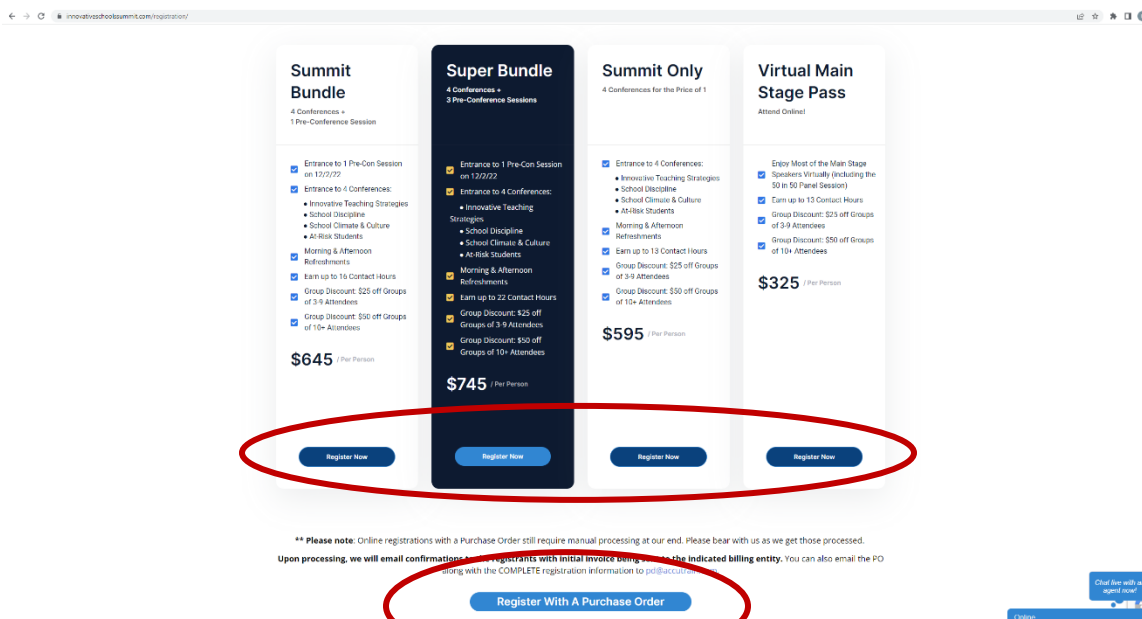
innovativeschoolssummit.com/registration/

Summit Bundle
4 Conferences + 1 Pre-Conference Session

Entrance to 1 Pre-Con Session on 12/2/22
Entrance to 4 Conferences:
• Innovative Teaching Strategies
• School Discipline
• School Climate & Culture
• At-Risk Students
Morning & Afternoon Refreshments
Earn up to 16 Contact Hours
Group Discount: $25 off Groups of 3-9 Attendees
Group Discount: $50 off Groups of 10+ Attendees

$645 / Per Person

Register Now

Super Bundle
4 Conferences + 3 Pre-Conference Sessions

Entrance to 1 Pre-Con Session on 12/2/22
Entrance to 4 Conferences:
• Innovative Teaching Strategies
• School Discipline
• School Climate & Culture
• At-Risk Students
Morning & Afternoon Refreshments
Earn up to 22 Contact Hours
Group Discount: $25 off Groups of 3-9 Attendees
Group Discount: $50 off Groups of 10+ Attendees

$745 / Per Person

Register Now

Summit Only
4 Conferences for the Price of 1

Entrance to 4 Conferences:
• Innovative Teaching Strategies
• School Discipline
• School Climate & Culture
• At-Risk Students
Morning & Afternoon Refreshments
Earn up to 13 Contact Hours
Group Discount: $25 off Groups of 3-9 Attendees
Group Discount: $50 off Groups of 10+ Attendees

$595 / Per Person

Register Now

Virtual Main Stage Pass
Attend Online!

Enjoy Most of the Main Stage Speakers Virtually (including the 50 in 50 Panel Session)
Earn up to 13 Contact Hours
Group Discount: $25 off Groups of 3-9 Attendees
Group Discount: $50 off Groups of 10+ Attendees

$325 / Per Person

Register Now

** Please note: Online registrations with a Purchase Order still require manual processing at our end. Please bear with us as we get those processed.

Upon processing, we will email confirmations to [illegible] registrants with initial invoice being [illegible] the indicated billing entity. You can also email the PO along with the COMPLETE registration information to pd@accut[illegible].

Register With A Purchase Order

Chat live with an agent now!

Online